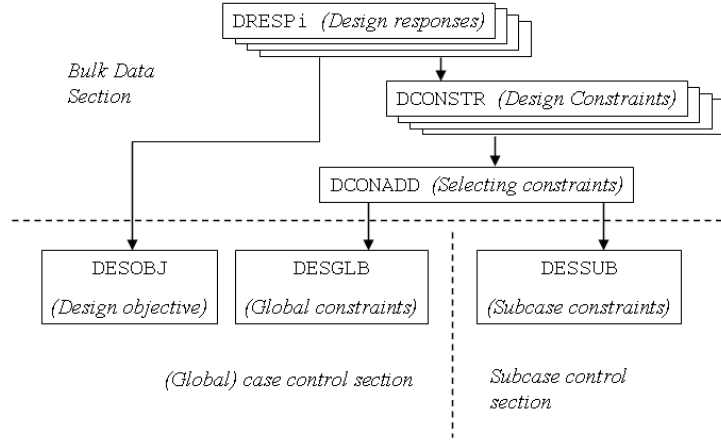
DRESPi *(Design responses)*

Bulk Data Section

DCONSTR *(Design Constraints)*

DCONADD *(Selecting constraints)*

DESOBJ *(Design objective)*

DESGLB *(Global constraints)*

DESSUB *(Subcase constraints)*

(Global) case control section

Subcase control section